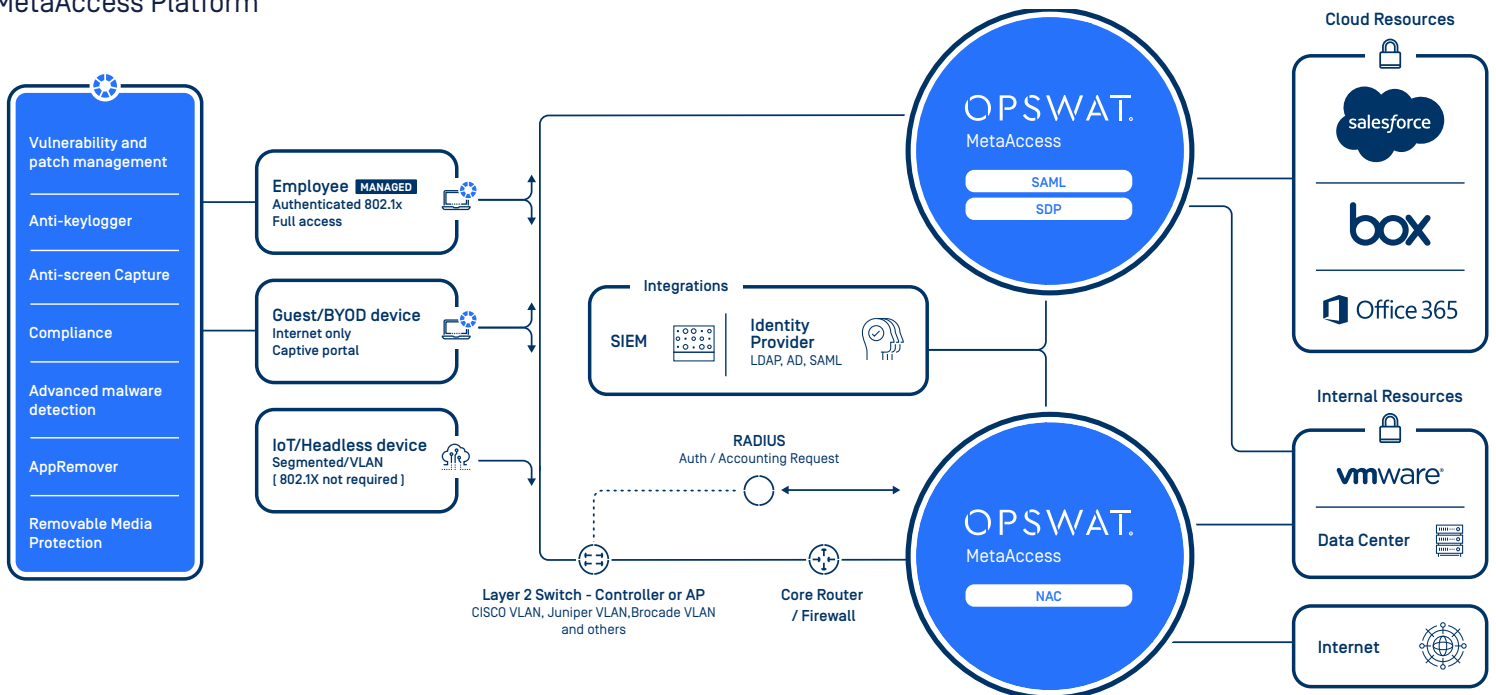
MetaAccess Platform

Vulnerability and patch management

Anti-keylogger

Anti-screen Capture

Compliance

Advanced malware detection

AppRemover

Removable Media Protection

Employee MANAGED
Authenticated 802.1x
Full access

Guest/BYOD device
Internet only
Captive portal

IoT/Headless device
Segmented/VLAN
[ 802.1X not required ]

OPSWAT.
MetaAccess
SAML
SDP

Integrations
SIEM
Identity Provider
LDAP, AD, SAML

RADIUS
Auth / Accounting Request

Layer 2 Switch - Controller or AP
CISCO VLAN, Juniper VLAN,Brocade VLAN and others

Core Router / Firewall

OPSWAT.
MetaAccess
NAC

Cloud Resources
salesforce
box
Office 365

Internal Resources
vmware
Data Center

Internet